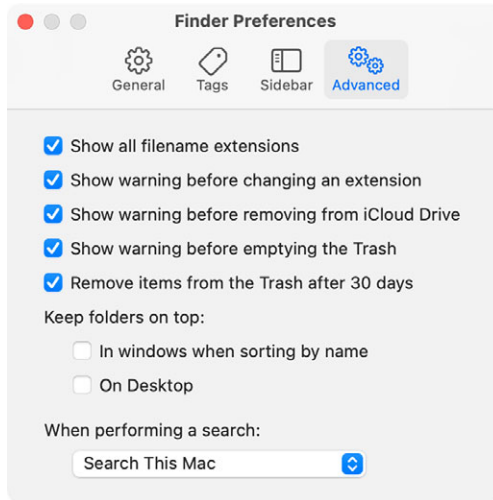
Finder Preferences

General Tags Sidebar Advanced

Show all filename extensions

Show warning before changing an extension

Show warning before removing from iCloud Drive

Show warning before emptying the Trash

Remove items from the Trash after 30 days

Keep folders on top:

In windows when sorting by name

On Desktop

When performing a search:

Search This Mac